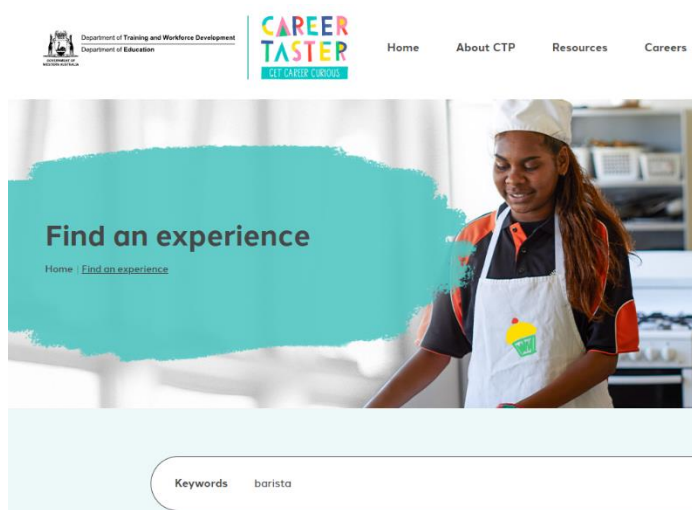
GOVERNMENT OF WESTERN AUSTRALIA
Department of Training and Workforce Development
Department of Education

CAREER TASTER
GET CAREER CURIOUS

Home About CTP Resources Careers

Find an experience

Home | Find an experience

Keywords barista